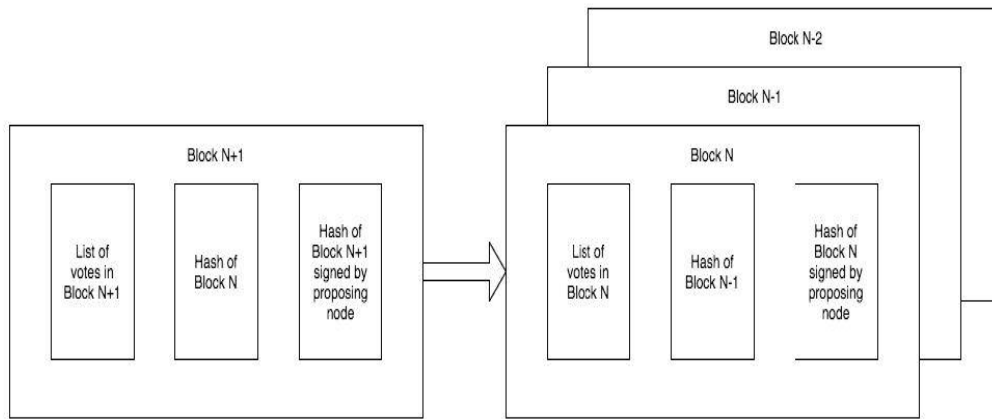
Block N+1

List of votes in Block N+1

Hash of Block N

Hash of Block N+1 signed by proposing node

Block N-2

Block N-1

Block N

List of votes in Block N

Hash of Block N-1

Hash of Block N signed by proposing node